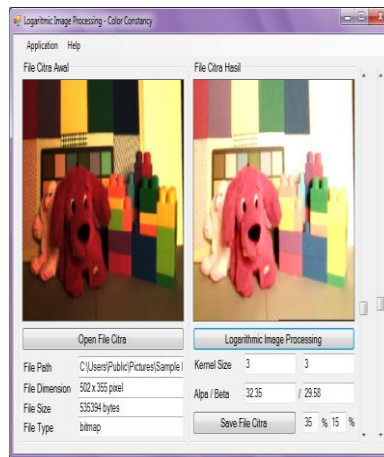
Logaritmic Image Processing - Color Constancy

Application Help

File Citra Awal

File Citra Hasil

Open File Citra

Logarithmic Image Processing

File Path C:\Users\Public\Pictures\Sample I

File Dimension 502 x 365 pixel

File Size 535394 bytes

File Type bitmap

Kernel Size 3 3

Alpa / Beta 32.35 / 29.58

Save File Citra 35 % 15 %